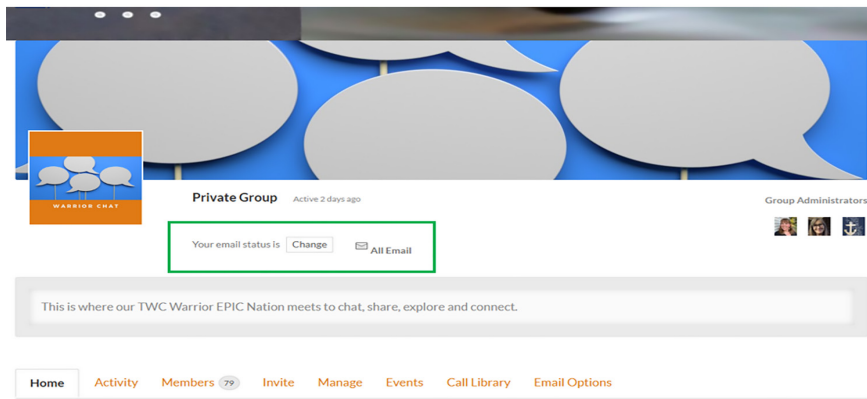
WARRIOR CHAT

Private Group Active 2 days ago

Group Administrators

Your email status is Change All Email

This is where our TWC Warrior EPIC Nation meets to chat, share, explore and connect.

Home Activity Members 79 Invite Manage Events Call Library Email Options